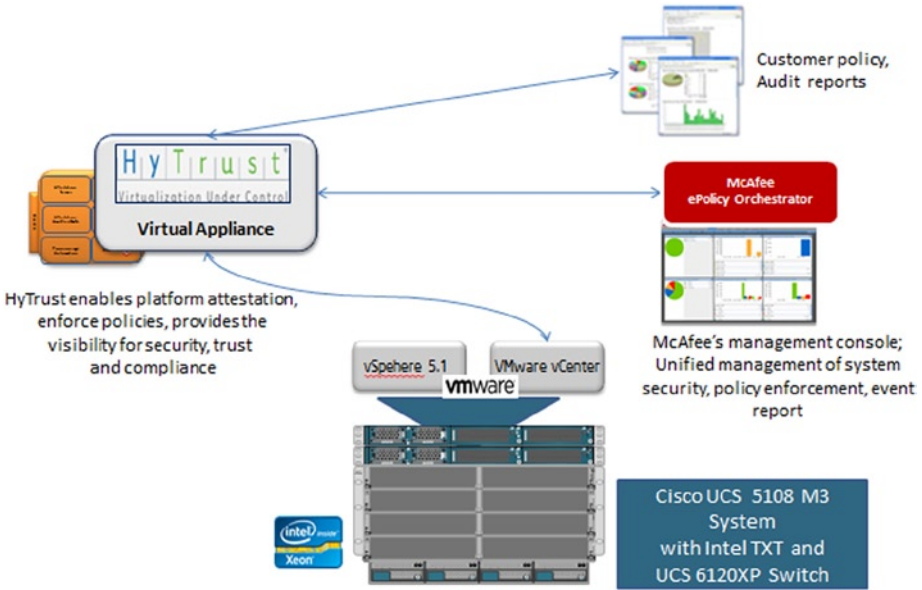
Customer policy, Audit reports

HyTrust®
Virtualization Under Control

Virtual Appliance

McAfee
ePolicy Orchestrator

HyTrust enables platform attestation, enforce policies, provides the visibility for security, trust and compliance

McAfee's management console; Unified management of system security, policy enforcement, event report

vSehere 5.1

VMware vCenter

vmware

intel inside
Xeon

Cisco UCS 5108 M3 System with Intel TXT and UCS 6120XP Switch